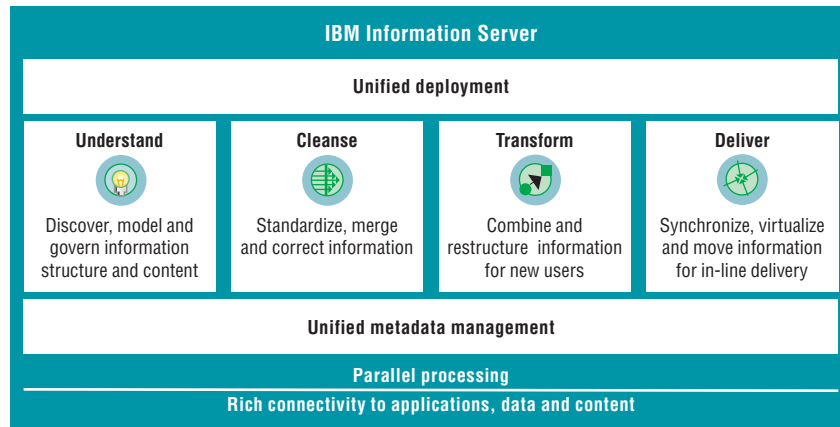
IBM Information Server

Unified deployment

Understand

Discover, model and govern information structure and content

Cleanse

Standardize, merge and correct information

Transform

Combine and restructure information for new users

Deliver

Synchronize, virtualize and move information for in-line delivery

Unified metadata management

Parallel processing

Rich connectivity to applications, data and content